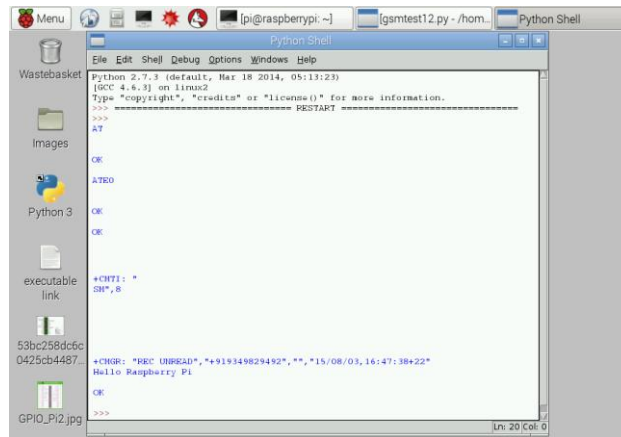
Menu [pi@raspberrypi: ~] [gsmtest12.py - /hom... Python Shell

Wastebasket

Images

Python 3

executable link

53bc258dc6c 0425cb4487...

GPIO_Pi2.jpg

Python Shell

File Edit Shell Debug Options Windows Help

Python 2.7.3 (default, Mar 18 2014, 05:13:23)
[GCC 4.6.3] on linux2
Type "copyright", "credits" or "license()" for more information.
>>> ================================ RESTART ================================
>>>
AT

OK

ATE0

OK

OK

+CMTI: "
SM",8

+CMGR: "REC UNREAD","+919349829492","","15/08/03,16:47:38+22"
Hello Raspberry Pi

OK

>>>

Ln: 20 Col: 0